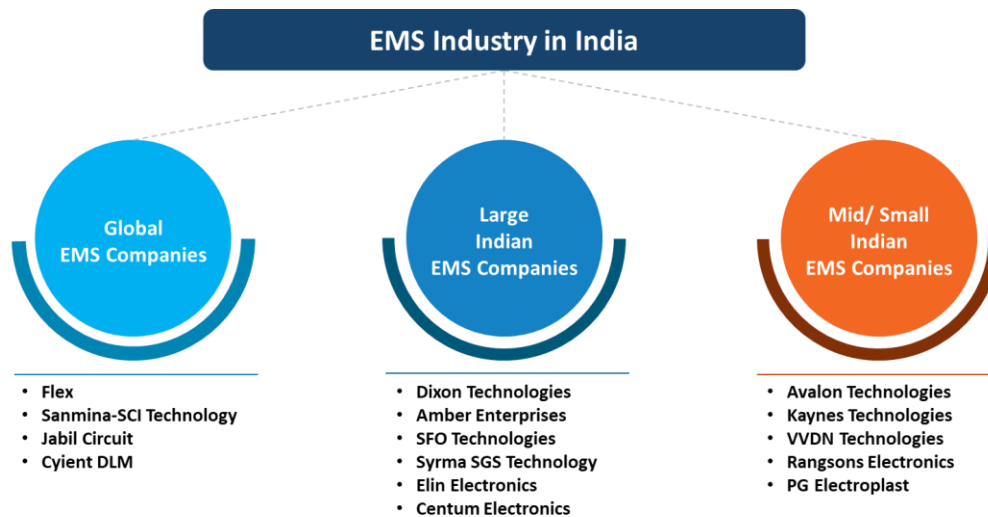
EMS Industry in India

Global EMS Companies

Large Indian EMS Companies

Mid/ Small Indian EMS Companies

- Flex
- Sanmina-SCI Technology
- Jabil Circuit
- Cyient DLM

- Dixon Technologies
- Amber Enterprises
- SFO Technologies
- Syrma SGS Technology
- Elin Electronics
- Centum Electronics

- Avalon Technologies
- Kaynes Technologies
- VVDN Technologies
- Rangsons Electronics
- PG Electroplast